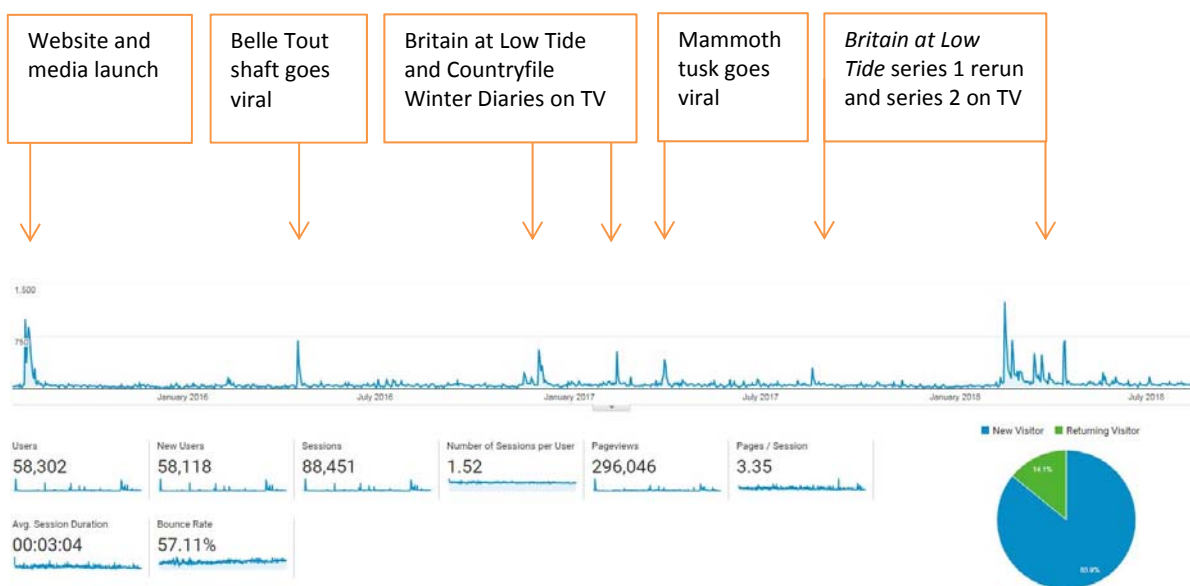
Website and media launch

Belle Tout shaft goes viral

Britain at Low Tide and Countryfile Winter Diaries on TV

Mammoth tusk goes viral

*Britain at Low Tide* series 1 rerun and series 2 on TV

1,500

750

January 2016

July 2016

January 2017

July 2017

January 2018

July 2018

Users
58,302

New Users
58,118

Sessions
88,451

Number of Sessions per User
1.52

Pageviews
296,046

Pages / Session
3.35

Avg. Session Duration
00:03:04

Bounce Rate
57.11%

New Visitor
Returning Visitor

14.1%

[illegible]